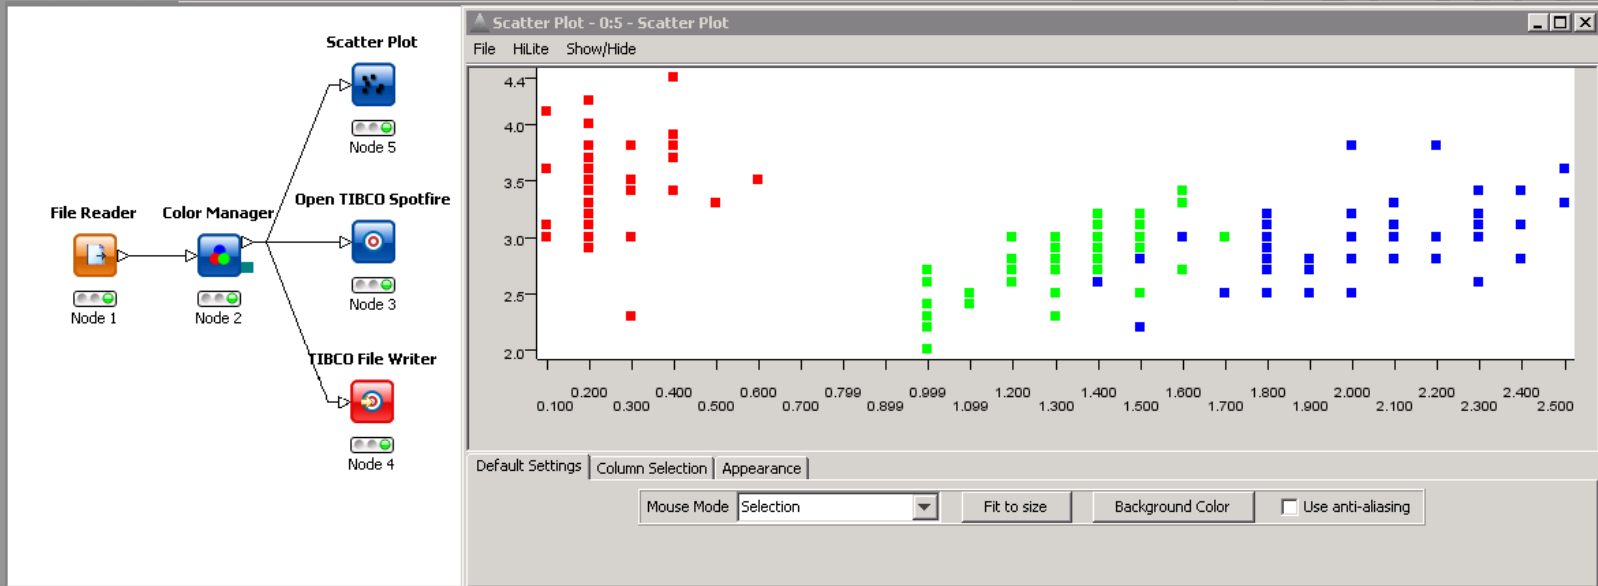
Scatter Plot
Node 5
File Reader
Color Manager
Open TIBCO Spotfire
Node 1
Node 2
Node 3
TIBCO File Writer
Node 4

Scatter Plot - 0:5 - Scatter Plot
File HiLite Show/Hide

4.4
4.0
3.5
3.0
2.5
2.0

0.200 0.400 0.600 0.799 0.999 1.200 1.400 1.600 1.800 2.000 2.200 2.400
0.100 0.300 0.500 0.700 0.899 1.099 1.300 1.500 1.700 1.900 2.100 2.300 2.500

Default Settings | Column Selection | Appearance

Mouse Mode Selection Fit to size Background Color Use anti-aliasing